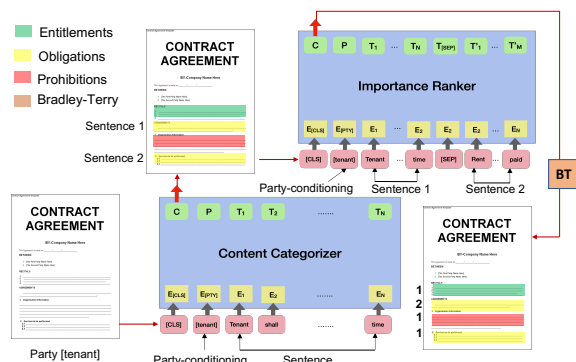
Entitlements
Obligations
Prohibitions
Bradley-Terry

CONTRACT AGREEMENT
BY-Company Name Here

Sentence 1
Sentence 2

C P $T_1$ ... $T_N$ $T_{[SEP]}$ $T'_1$ ... $T'_M$

Importance Ranker

$E_{[CLS]}$ $E_{[PTY]}$ $E_1$ ... $E_2$ $E_2$ $E_2$ ... $E_N$

[CLS] [tenant] Tenant ... time [SEP] Rent ... paid

Party-conditioning
Sentence 1
Sentence 2

BT

CONTRACT AGREEMENT
BY-Company Name Here

C P $T_1$ $T_2$ ....... $T_N$

Content Categorizer

$E_{[CLS]}$ $E_{[PTY]}$ $E_1$ $E_2$ ....... $E_N$

[CLS] [tenant] Tenant shall ....... time

CONTRACT AGREEMENT
BY-Company Name Here

1
2
1
1

Party [tenant]
Party-conditioning
Sentence